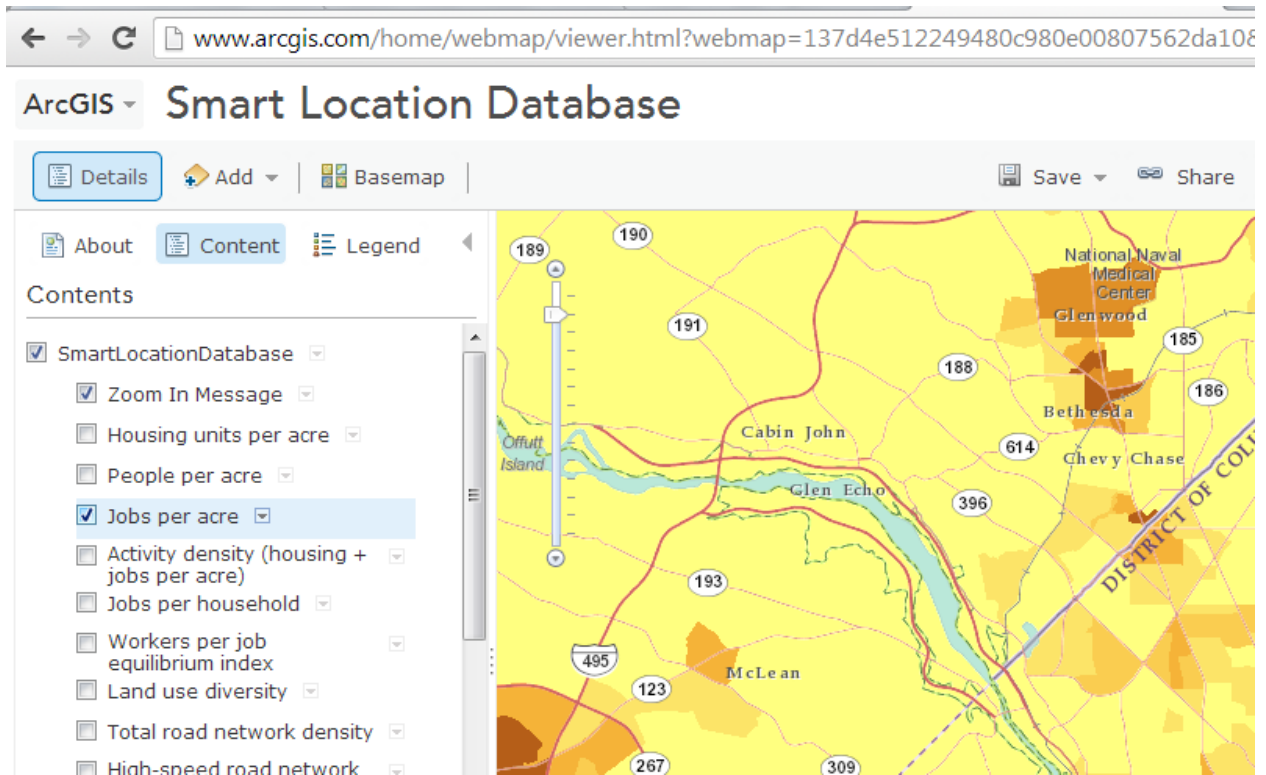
www.arcgis.com/home/webmap/viewer.html?webmap=137d4e512249480c980e00807562da10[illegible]

ArcGIS Smart Location Database

Details Add Basemap Save Share

About Content Legend

Contents

SmartLocationDatabase
Zoom In Message
Housing units per acre
People per acre
Jobs per acre
Activity density (housing + jobs per acre)
Jobs per household
Workers per job equilibrium index
Land use diversity
Total road network density
High-speed road network

189
190
191
188
185
186
614
396
193
495
123
267
309
National Naval Medical Center
Glenwood
Bethesda
Chevy Chase
Cabin John
Offutt Island
Glen Echo
McLean
DISTRICT OF COL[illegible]